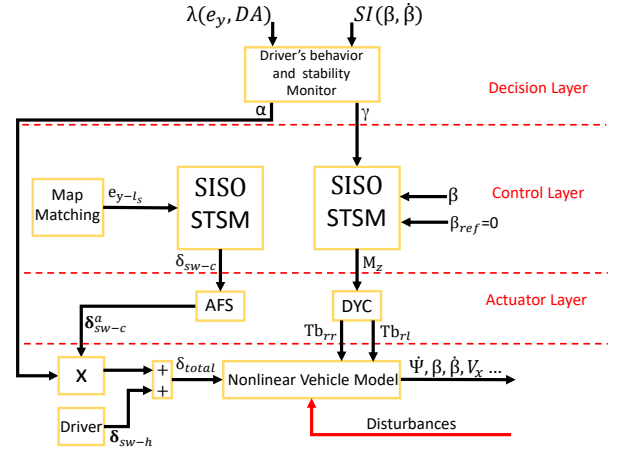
$\lambda(e_y, DA)$

$SI(\beta, \dot{\beta})$

Driver's behavior and stability Monitor

α

γ

Decision Layer

Map Matching

$e_{y-l_s}$

SISO STSM

SISO STSM

β

$\beta_{ref}$=0

Control Layer

$\delta_{sw-c}$

$M_z$

AFS

DYC

Actuator Layer

$\boldsymbol{\delta}^a_{sw-c}$

$Tb_{rr}$

$Tb_{rl}$

X

+

+

$\delta_{total}$

Nonlinear Vehicle Model

$\dot{\Psi}, \beta, \dot{\beta}, V_x$ ...

Driver

$\boldsymbol{\delta}_{sw-h}$

Disturbances